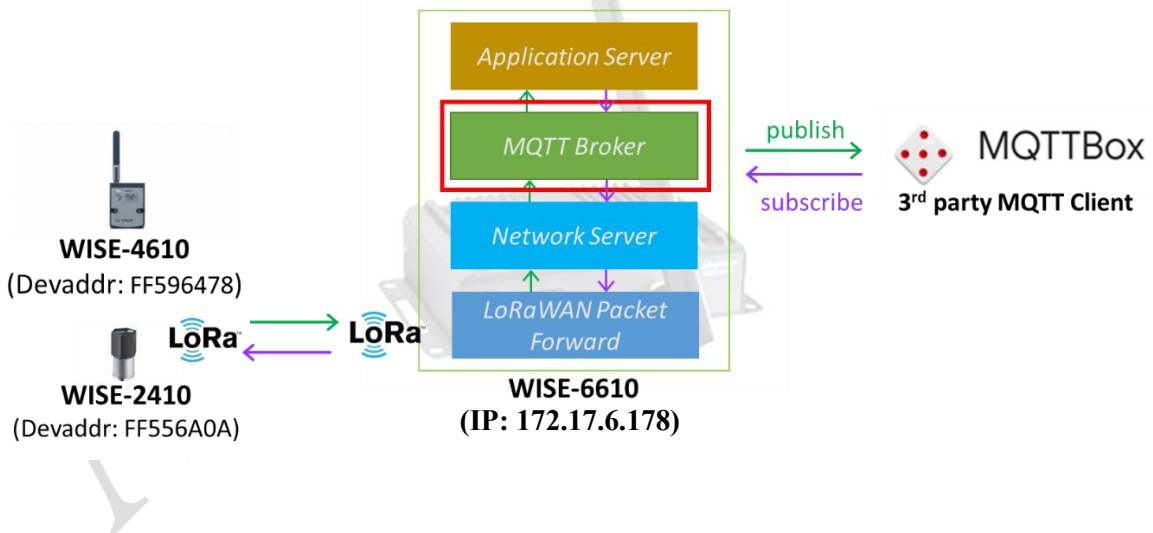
Application Server

MQTT Broker

Network Server

LoRaWAN Packet Forward

WISE-6610
(IP: 172.17.6.178)

publish

subscribe

MQTTBox

3$^{rd}$ party MQTT Client

WISE-4610
(Devaddr: FF596478)

LoRa

LoRa

WISE-2410
(Devaddr: FF556A0A)